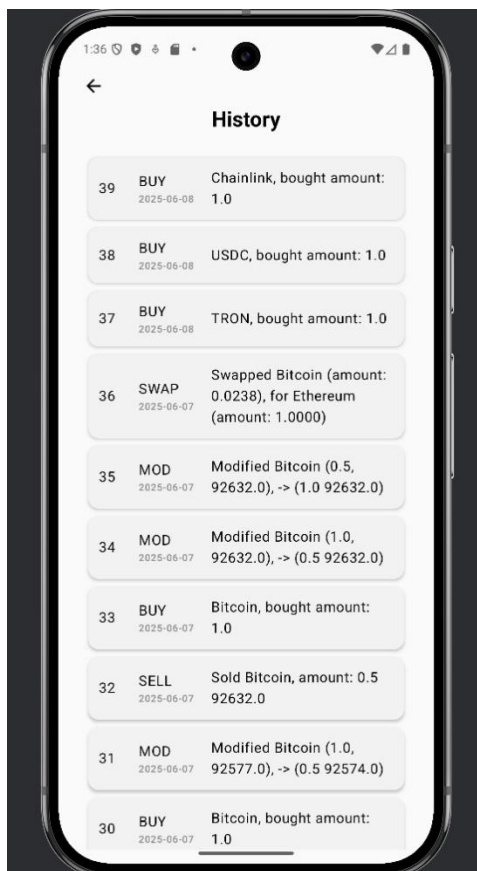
1:36

←

History

39 BUY 2025-06-08 Chainlink, bought amount: 1.0

38 BUY 2025-06-08 USDC, bought amount: 1.0

37 BUY 2025-06-08 TRON, bought amount: 1.0

36 SWAP 2025-06-07 Swapped Bitcoin (amount: 0.0238), for Ethereum (amount: 1.0000)

35 MOD 2025-06-07 Modified Bitcoin (0.5, 92632.0), -> (1.0 92632.0)

34 MOD 2025-06-07 Modified Bitcoin (1.0, 92632.0), -> (0.5 92632.0)

33 BUY 2025-06-07 Bitcoin, bought amount: 1.0

32 SELL 2025-06-07 Sold Bitcoin, amount: 0.5 92632.0

31 MOD 2025-06-07 Modified Bitcoin (1.0, 92577.0), -> (0.5 92574.0)

30 BUY 2025-06-07 Bitcoin, bought amount: 1.0